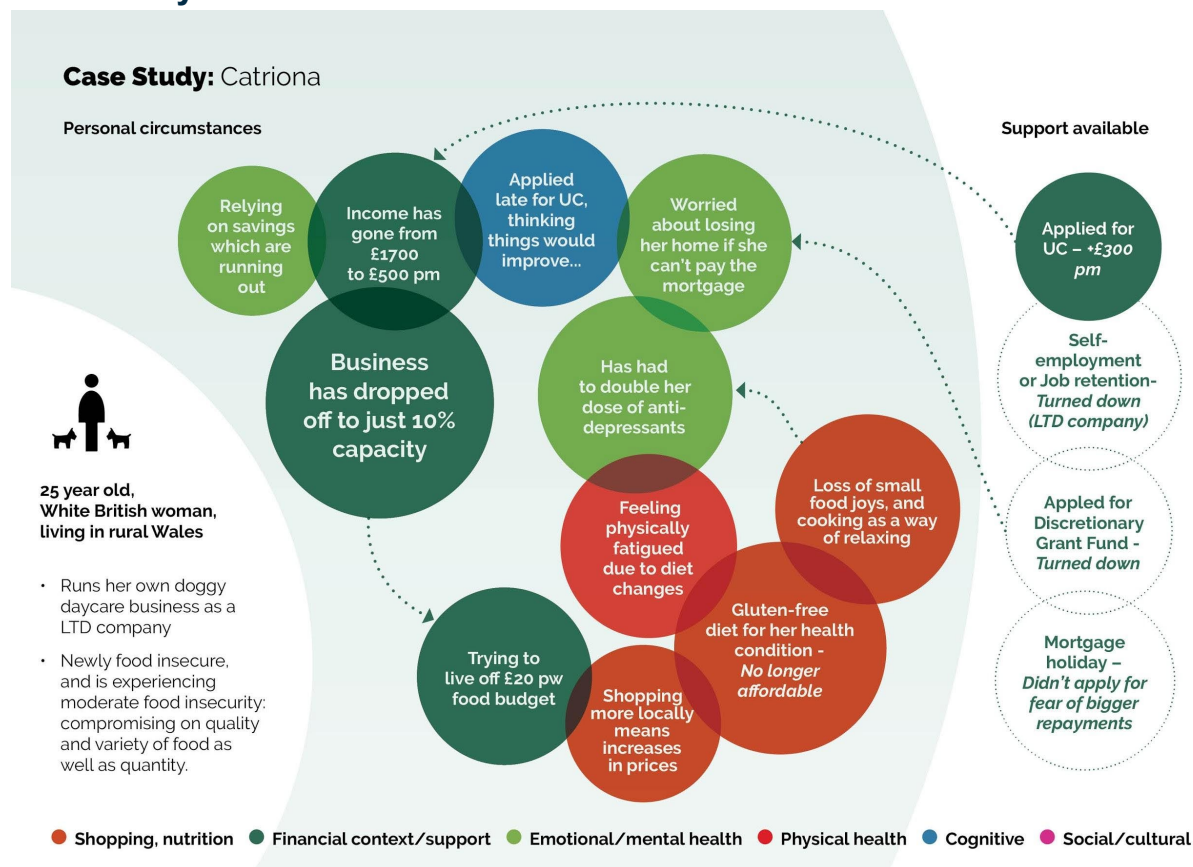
Case Study: Catriona

Personal circumstances

Support available

Relying on savings which are running out

Income has gone from £1700 to £500 pm

Applied late for UC, thinking things would improve...

Worried about losing her home if she can't pay the mortgage

Applied for UC – +£300 pm

Business has dropped off to just 10% capacity

Has had to double her dose of anti-depressants

Self-employment or Job retention- Turned down (LTD company)

25 year old, White British woman, living in rural Wales

• Runs her own doggy daycare business as a LTD company

• Newly food insecure, and is experiencing moderate food insecurity: compromising on quality and variety of food as well as quantity.

Loss of small food joys, and cooking as a way of relaxing

Feeling physically fatigued due to diet changes

Appled for Discretionary Grant Fund - Turned down

Gluten-free diet for her health condition - No longer affordable

Trying to live off £20 pw food budget

Shopping more locally means increases in prices

Mortgage holiday – Didn't apply for fear of bigger repayments

Shopping, nutrition Financial context/support Emotional/mental health Physical health Cognitive Social/cultural